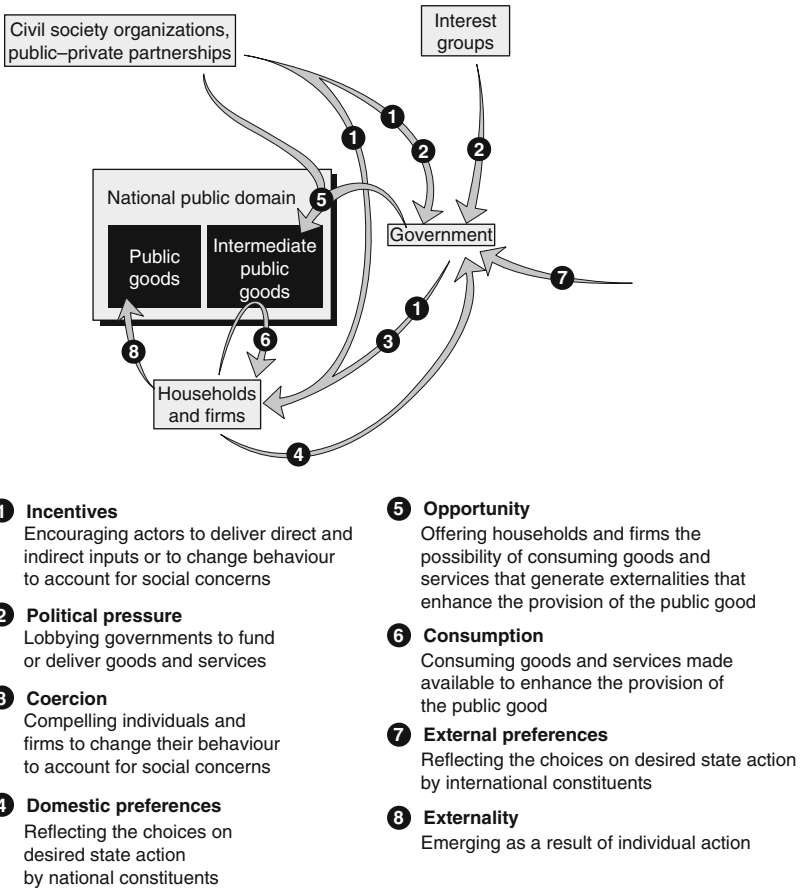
Civil society organizations, public–private partnerships

Interest groups

1

1

2

2

National public domain

5

Government

Public goods

Intermediate public goods

7

1

6

3

8

Households and firms

4

1 Incentives
Encouraging actors to deliver direct and indirect inputs or to change behaviour to account for social concerns

2 Political pressure
Lobbying governments to fund or deliver goods and services

3 Coercion
Compelling individuals and firms to change their behaviour to account for social concerns

4 Domestic preferences
Reflecting the choices on desired state action by national constituents

5 Opportunity
Offering households and firms the possibility of consuming goods and services that generate externalities that enhance the provision of the public good

6 Consumption
Consuming goods and services made available to enhance the provision of the public good

7 External preferences
Reflecting the choices on desired state action by international constituents

8 Externality
Emerging as a result of individual action